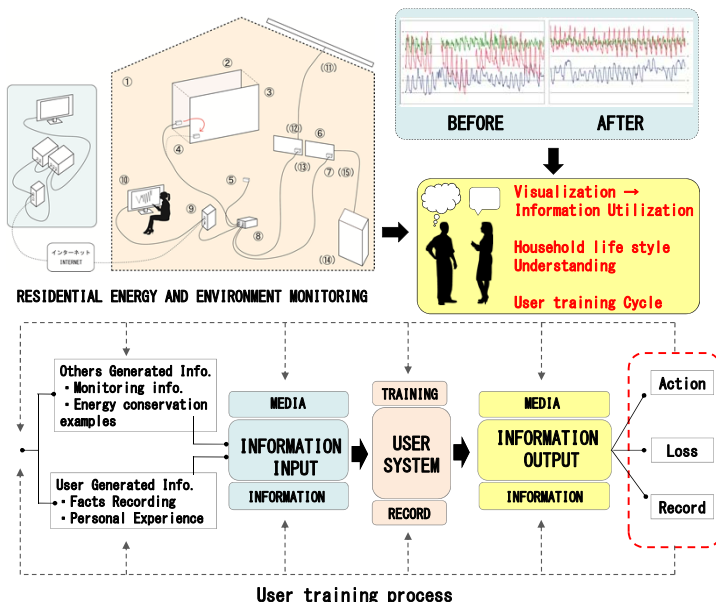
①
②
③
④
⑤
⑥
⑦
⑧
⑨
⑩
⑪
⑫
⑬
⑭
⑮

インターネット
INTERNET

RESIDENTIAL ENERGY AND ENVIRONMENT MONITORING

BEFORE

AFTER

Visualization → Information Utilization

Household life style Understanding

User training Cycle

Others Generated Info.
・Monitoring info.
・Energy conservation examples

User Generated Info.
・Facts Recording
・Personal Experience

MEDIA

INFORMATION INPUT

INFORMATION

TRAINING

USER SYSTEM

RECORD

MEDIA

INFORMATION OUTPUT

INFORMATION

Action

Loss

Record

User training process